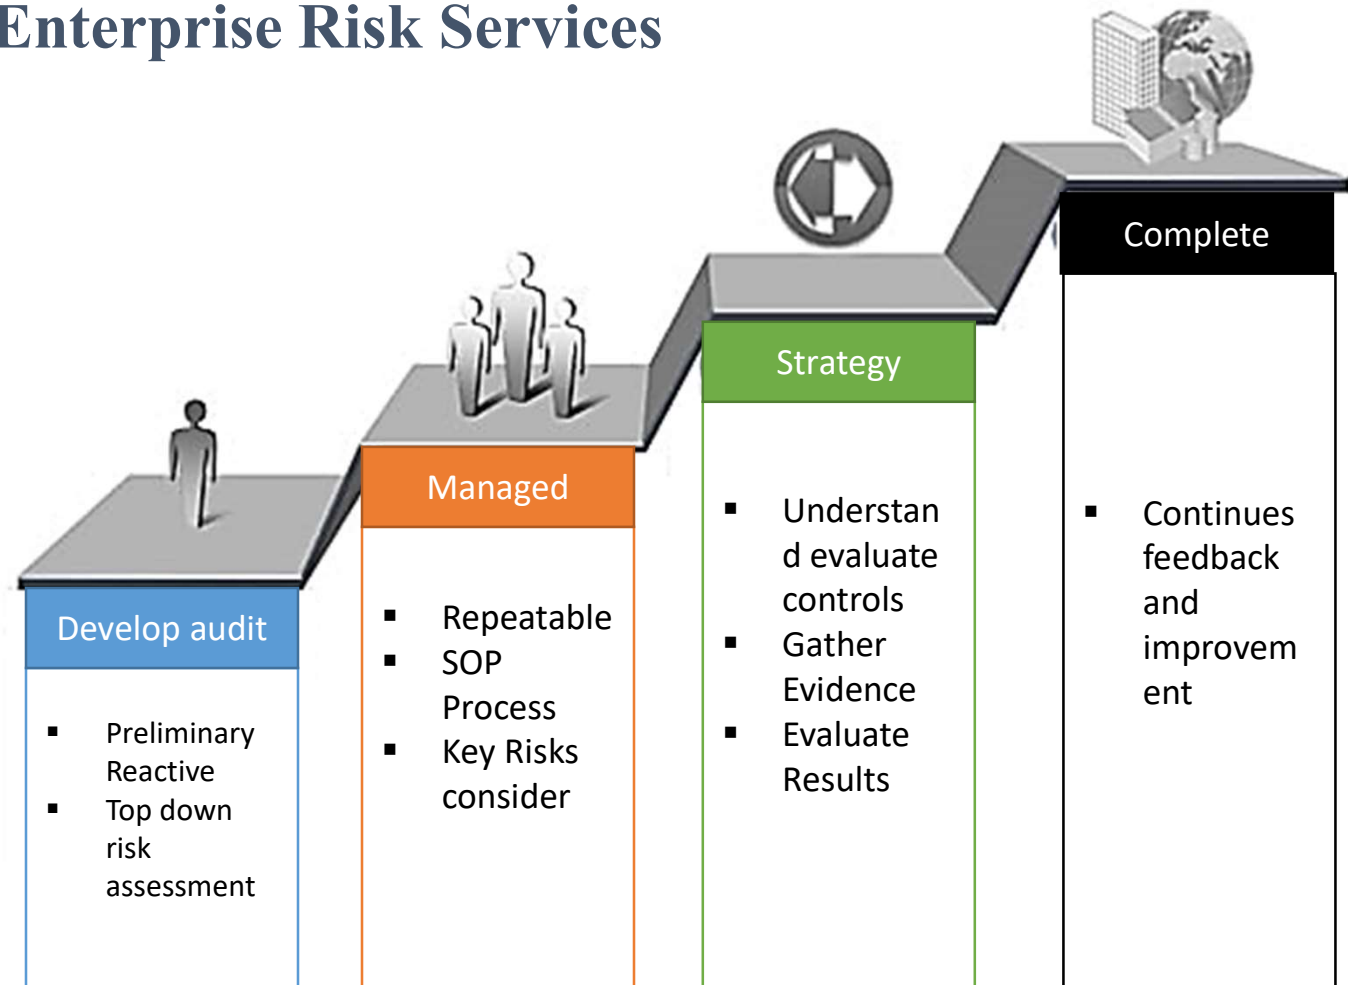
Enterprise Risk Services

Develop audit

- Preliminary Reactive
- Top down risk assessment

Managed

- Repeatable
- SOP Process
- Key Risks consider

Strategy

- Understand evaluate controls
- Gather Evidence
- Evaluate Results

Complete

- Continues feedback and improvement